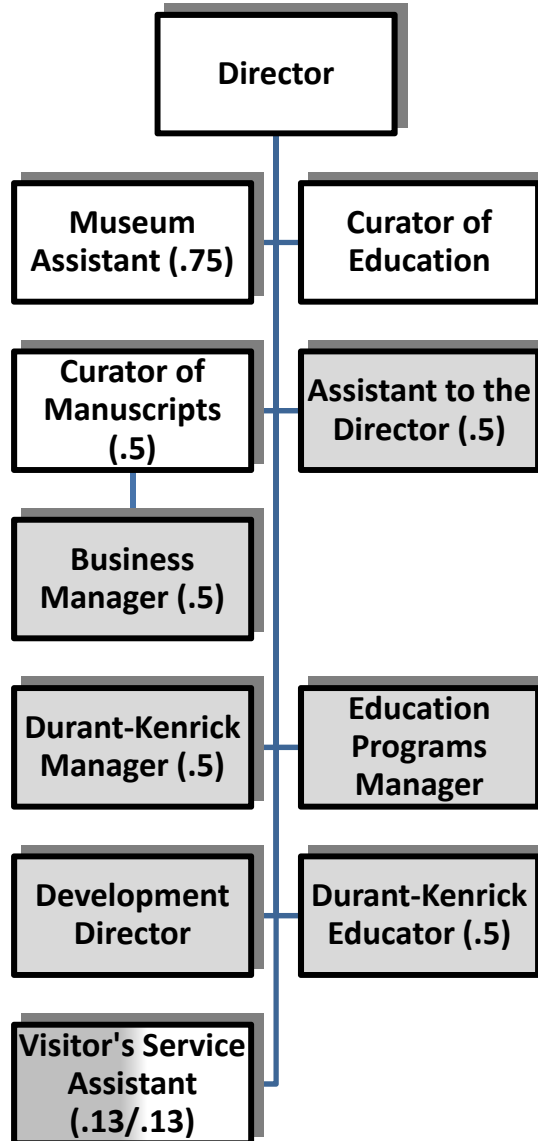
Director

Museum Assistant (.75)

Curator of Education

Curator of Manuscripts (.5)

Assistant to the Director (.5)

Business Manager (.5)

Durant-Kenrick Manager (.5)

Education Programs Manager

Development Director

Durant-Kenrick Educator (.5)

Visitor's Service Assistant (.13/.13)